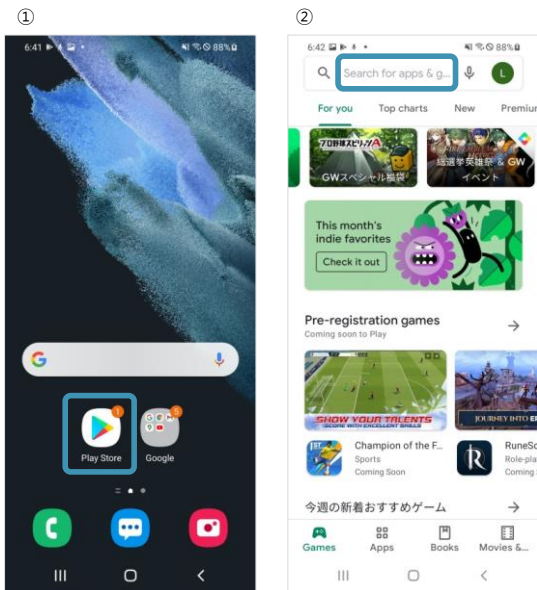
①

6:41 88%

G

1
Play Store

5
Google

②

6:42 88%

Search for apps & g...

L

For you
Top charts
New
Premium

プロ野球スピリッツA
GWスペシャル福袋

総選挙英雄祭 & GW
イベント

This month's indie favorites
Check it out

Pre-registration games
Coming soon to Play

SHOW YOUR TALENTS
SCORE WITH EXCELLENT SKILLS

JOURNEY INTO E

Champion of the F...
Sports
Coming Soon

RuneSc
Role-pla
Coming

今週の新着おすすめゲーム

Games
Apps
Books
Movies &...